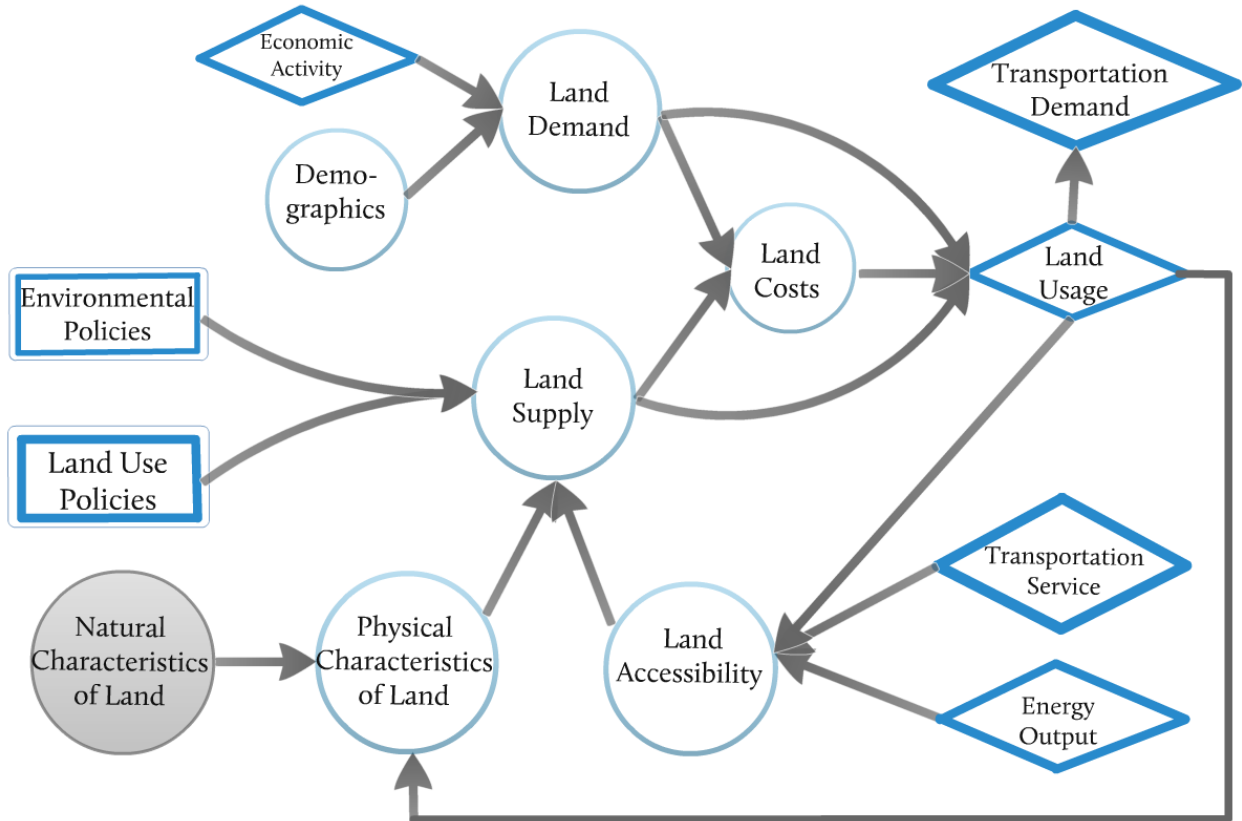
Economic Activity

Land Demand

Transportation Demand

Demographics

Land Costs

Land Usage

Environmental Policies

Land Supply

Land Use Policies

Transportation Service

Natural Characteristics of Land

Physical Characteristics of Land

Land Accessibility

Energy Output